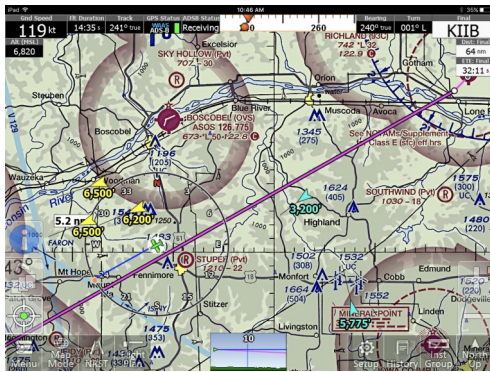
iPad 10:46 AM 35%

Gnd Speed 119 kt
Flt Duration 14:35
Track 241° true
GPS Status WAAS ADS-B
ADSB Status Receiving
0
260
Bearing 240° true
Turn 001° L
Final KIIB
Alt (MSL) 6,820
64 nm
ETE Final 32:11

Excelsior
SKY HOLLOW (Pvt)
707 - 30
RICHLAND (93C)
742 L 32
122.9
Gotham
Steuben
Orion
Blue River
Muscoda
Boscobel
BOSCOBEL (OVS)
ASOS 126.775
673 L 50 122.8
1345 (275)
See NOTAMs/Supplement
Class E (sfc) eff hrs
Wauzeka
Woodman
1196 (306)
1624 (405)
6,500'
6,200'
SOUTHWIND (Pvt)
1030 - 18
5.2 nm
3,200'
Highland
6,500'
FARON
Mt Hope
Fennimore
STUPER (Pvt)
1210 - 22
1502 (308)
Montfort
Cobb
Edmund
1664 (361)
1552
Dodgeville
Stitzer
1475 (313)
Livingston
MINERAL POINT
5,775'
Linden
Menu Mode NRST Light Setup History Inst. Group North Up